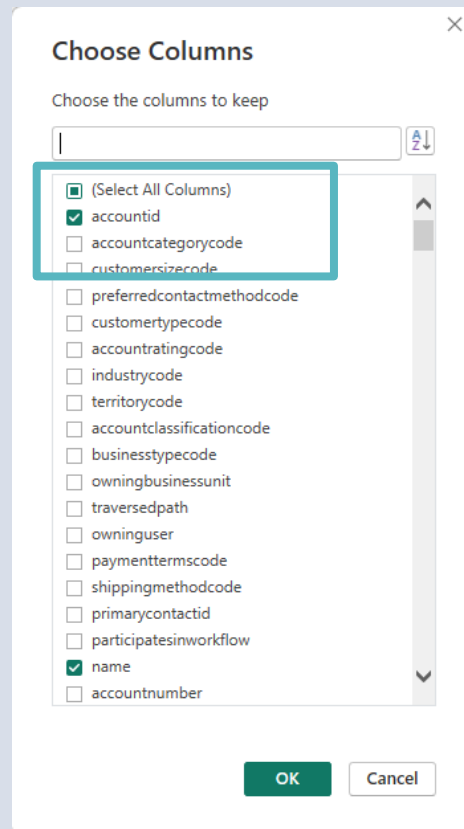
Choose Columns

Choose the columns to keep

(Select All Columns)
accountid
accountcategorycode
customersizecode
preferredcontactmethodcode
customertypecode
accountratingcode
industrycode
territorycode
accountclassificationcode
businesstypecode
owningbusinessunit
traversedpath
owninguser
paymenttermscode
shippingmethodcode
primarycontactid
participatesinworkflow
name
accountnumber

OK
Cancel